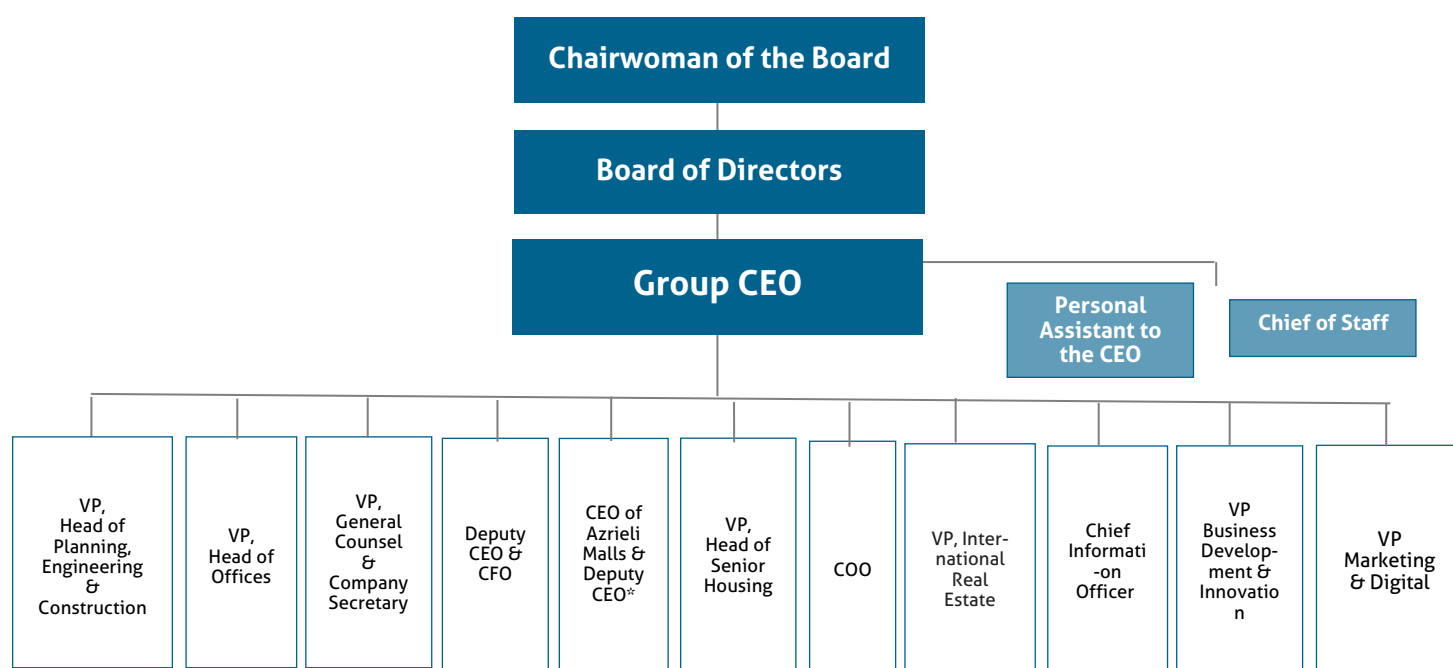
Chairwoman of the Board

Board of Directors

Group CEO

Personal Assistant to the CEO

Chief of Staff

VP, Head of Planning, Engineering & Construction

VP, Head of Offices

VP, General Counsel & Company Secretary

Deputy CEO & CFO

CEO of Azrieli Malls & Deputy CEO*

VP, Head of Senior Housing

COO

VP, International Real Estate

Chief Information Officer

VP Business Development & Innovation

VP Marketing & Digital